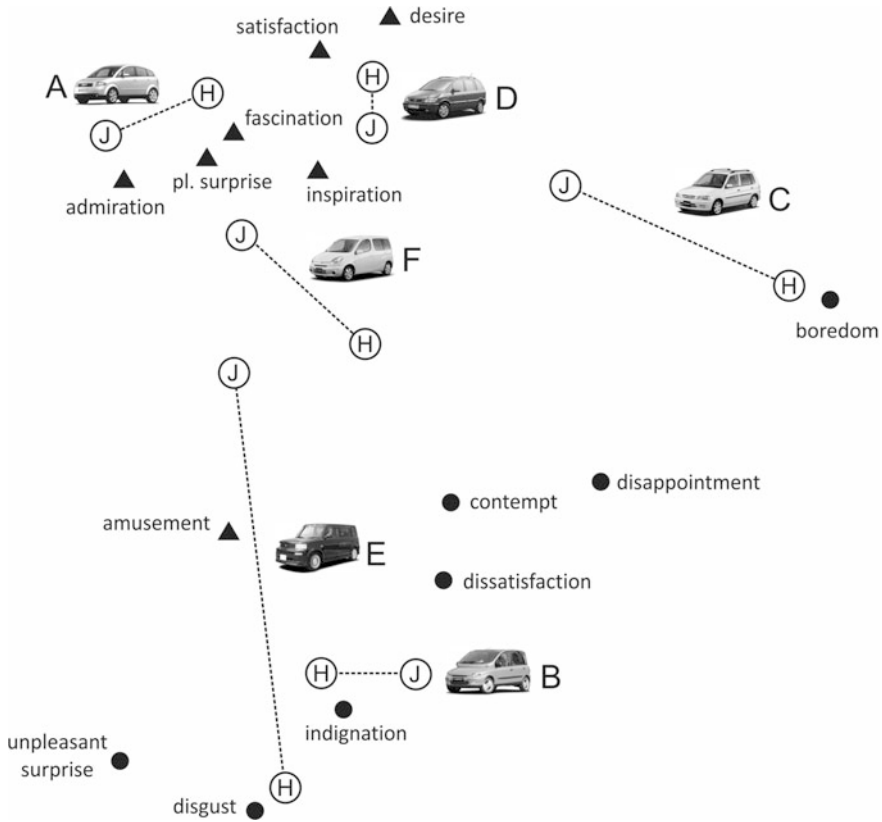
satisfaction
desire
A
H
H
D
J
fascination
J
pl. surprise
inspiration
admiration
J
C
J
F
H
boredom
H
J
disappointment
contempt
amusement
E
dissatisfaction
H
J
B
indignation
unpleasant surprise
H
disgust